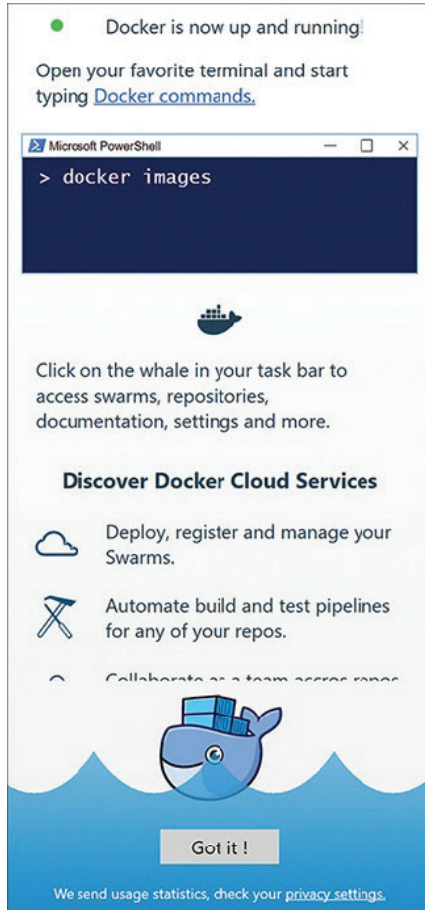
Docker is now up and running!

Open your favorite terminal and start typing Docker commands.

Microsoft PowerShell

> docker images

Click on the whale in your task bar to access swarms, repositories, documentation, settings and more.

Discover Docker Cloud Services

Deploy, register and manage your Swarms.

Automate build and test pipelines for any of your repos.

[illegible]

Got it !

We send usage statistics, check your privacy settings.